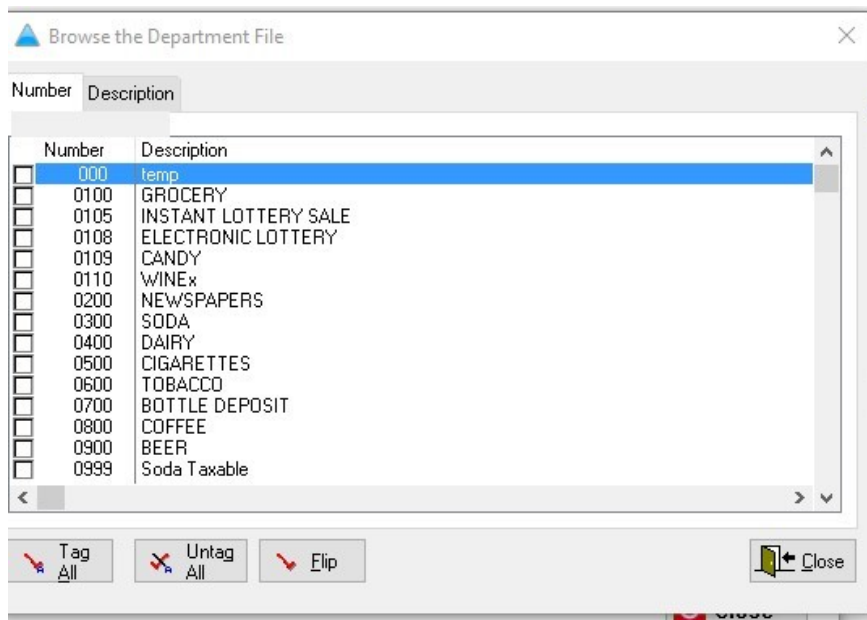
Browse the Department File

Number | Description

| Number | Description |
|---|---|
| 000 | temp |
| 0100 | GROCERY |
| 0105 | INSTANT LOTTERY SALE |
| 0108 | ELECTRONIC LOTTERY |
| 0109 | CANDY |
| 0110 | WINEx |
| 0200 | NEWSPAPERS |
| 0300 | SODA |
| 0400 | DAIRY |
| 0500 | CIGARETTES |
| 0600 | TOBACCO |
| 0700 | BOTTLE DEPOSIT |
| 0800 | COFFEE |
| 0900 | BEER |
| 0999 | Soda Taxable |

Tag All | Untag All | Flip | Close